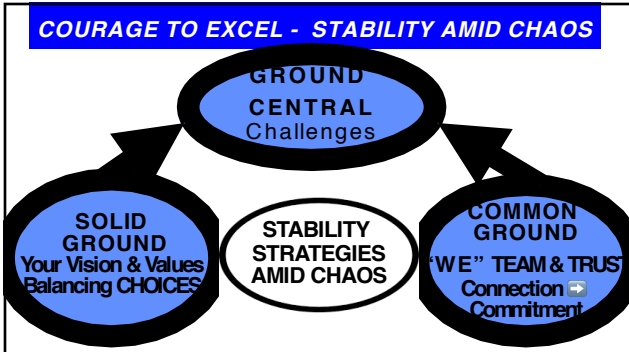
COURAGE TO EXCEL - STABILITY AMID CHAOS

GROUND CENTRAL
Challenges

SOLID GROUND
Your Vision & Values
Balancing CHOICES

STABILITY STRATEGIES AMID CHAOS

COMMON GROUND
"WE" TEAM & TRUST
Connection ➡
Commitment